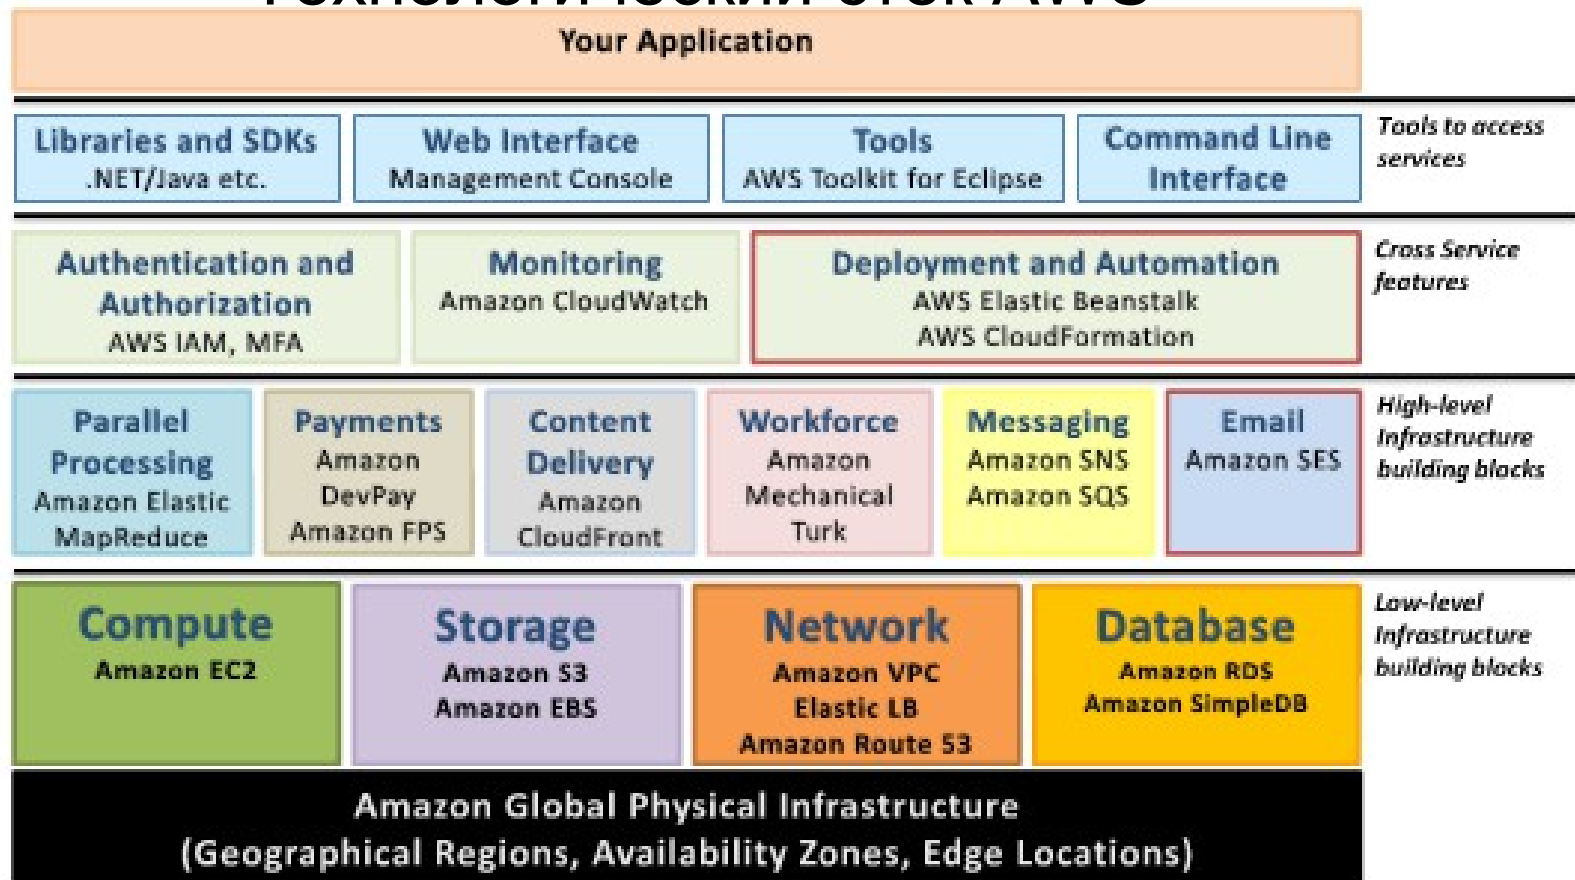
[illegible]

Your Application

Libraries and SDKs
.NET/Java etc.

Web Interface
Management Console

Tools
AWS Toolkit for Eclipse

Command Line Interface

Tools to access services

Authentication and Authorization
AWS IAM, MFA

Monitoring
Amazon CloudWatch

Deployment and Automation
AWS Elastic Beanstalk
AWS CloudFormation

Cross Service features

Parallel Processing
Amazon Elastic MapReduce

Payments
Amazon DevPay
Amazon FPS

Content Delivery
Amazon CloudFront

Workforce
Amazon Mechanical Turk

Messaging
Amazon SNS
Amazon SQS

Email
Amazon SES

High-level Infrastructure building blocks

Compute
Amazon EC2

Storage
Amazon S3
Amazon EBS

Network
Amazon VPC
Elastic LB
Amazon Route 53

Database
Amazon RDS
Amazon SimpleDB

Low-level Infrastructure building blocks

Amazon Global Physical Infrastructure
(Geographical Regions, Availability Zones, Edge Locations)